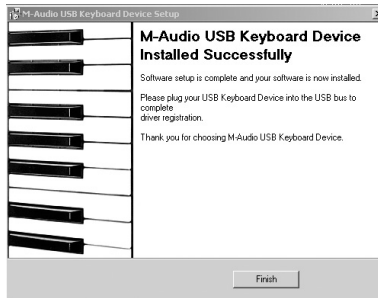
M-Audio USB Keyboard Device Setup

M-Audio USB Keyboard Device Installed Successfully

Software setup is complete and your software is now installed.

Please plug your USB Keyboard Device into the USB bus to complete
driver registration.

Thank you for choosing M-Audio USB Keyboard Device.

Finish